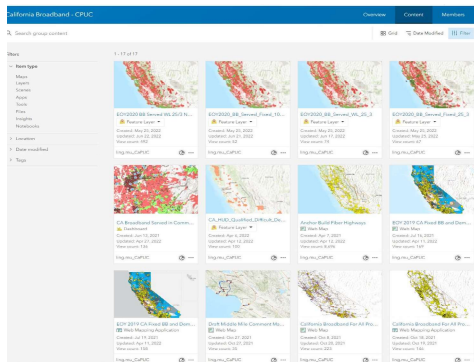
California Broadband - CPUC

Overview Content Members

Search group content

Grid Date Modified Filter

lters

1 - 17 of 17

Item type
Maps
Layers
Scenes
Apps
Tools
Files
Insights
Notebooks

Location

Date modified

Tags

EOY2020_BB_Served_WL25/3 N...
Feature Layer
Created: May 20, 2022
Updated: Jun 22, 2022
View count: 992
fmg.rtcu_CalPUC

EOY2020_BB_Served_Fixed_10...
Feature Layer
Created: May 20, 2022
Updated: Jun 22, 2022
View count: 62
fmg.rtcu_CalPUC

EOY2020_BB_Served_WL_25_3...
Feature Layer
Created: May 20, 2022
Updated: Jun 22, 2022
View count: 75
fmg.rtcu_CalPUC

EOY2020_BB_Served_Fixed_25...
Feature Layer
Created: May 20, 2022
Updated: Jun 22, 2022
View count: 67
fmg.rtcu_CalPUC

CA Broadband Served in Comm...
Dashboard
Created: Apr 13, 2022
Updated: Apr 21, 2022
View count: 1,289
fmg.rtcu_CalPUC

CA_HUDI_Qualified_Difficult_De...
Feature Layer
Created: Apr 1, 2022
Updated: Apr 12, 2022
View count: 53
fmg.rtcu_CalPUC

Anchor Build Fiber Highways
Web Map
Created: Apr 7, 2022
Updated: Apr 12, 2022
View count: 3,479
fmg.rtcu_CalPUC

EOY 2019 CA Fixed BB and Dom...
Web Map
Created: Apr 7, 2021
Updated: Apr 11, 2022
View count: 187
fmg.rtcu_CalPUC

EOY 2019 CA Fixed BB and Dom...
Web Mapping Application
Created: Jul 19, 2021
Updated: May 11, 2022
View count: 158
fmg.rtcu_CalPUC

Draft Middle Mile Connect Ma...
Web Map
Created: Oct 27, 2021
Updated: Oct 27, 2021
View count: 36
fmg.rtcu_CalPUC

California Broadband For All Pro...
Web Map
Created: Oct 6, 2021
Updated: Oct 18, 2021
View count: 227
fmg.rtcu_CalPUC

California Broadband For All Pro...
Web Mapping Application
Created: Oct 18, 2021
Updated: Oct 18, 2021
View count: 258
fmg.rtcu_CalPUC